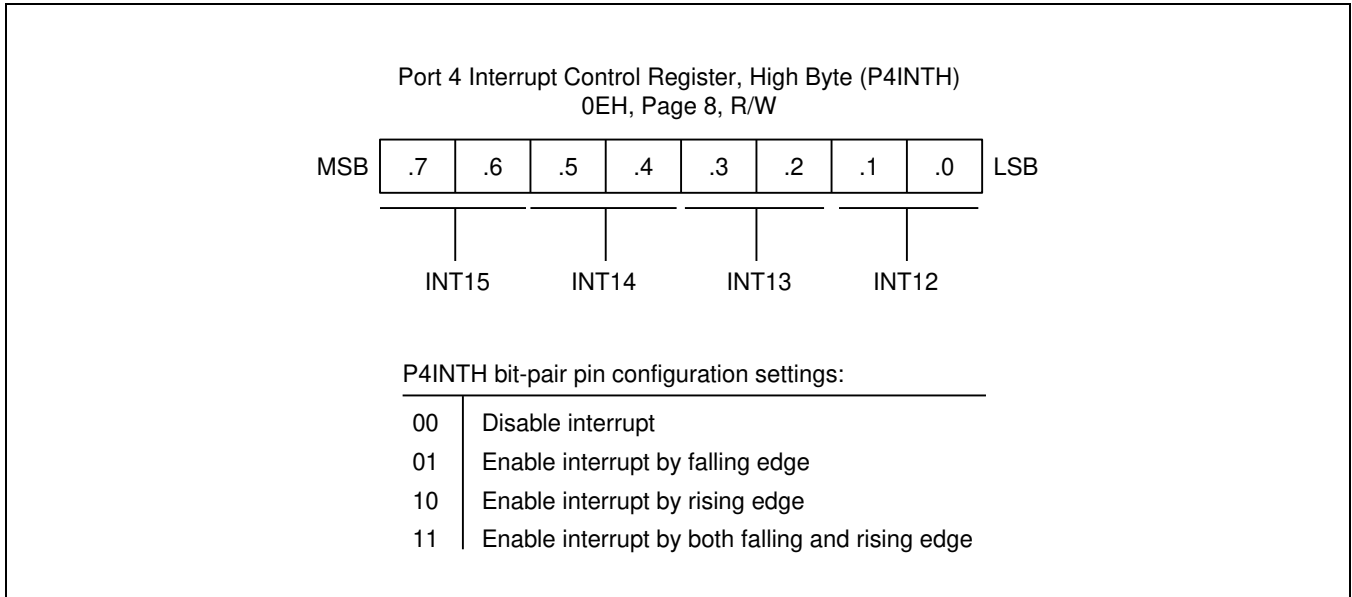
Port 4 Interrupt Control Register, High Byte (P4INTH)
0EH, Page 8, R/W

| MSB | .7 | .6 | .5 | .4 | .3 | .2 | .1 | .0 | LSB |
|---|---|---|---|---|---|---|---|---|---|

INT15 INT14 INT13 INT12

P4INTH bit-pair pin configuration settings:

| | |
|---|---|
| 00 | Disable interrupt |
| 01 | Enable interrupt by falling edge |
| 10 | Enable interrupt by rising edge |
| 11 | Enable interrupt by both falling and rising edge |